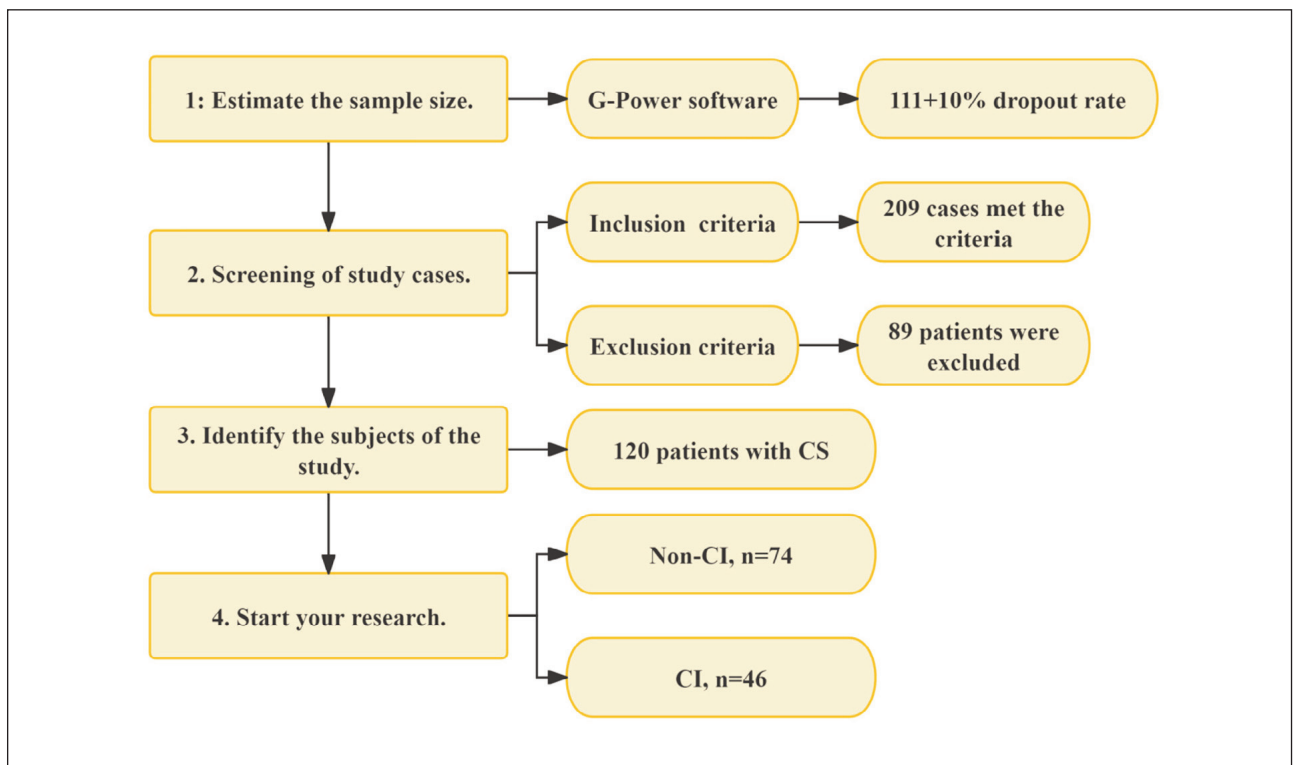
1: Estimate the sample size.

G-Power software

111+10% dropout rate

2. Screening of study cases.

Inclusion criteria

209 cases met the criteria

Exclusion criteria

89 patients were excluded

3. Identify the subjects of the study.

120 patients with CS

4. Start your research.

Non-CI, n=74

CI, n=46